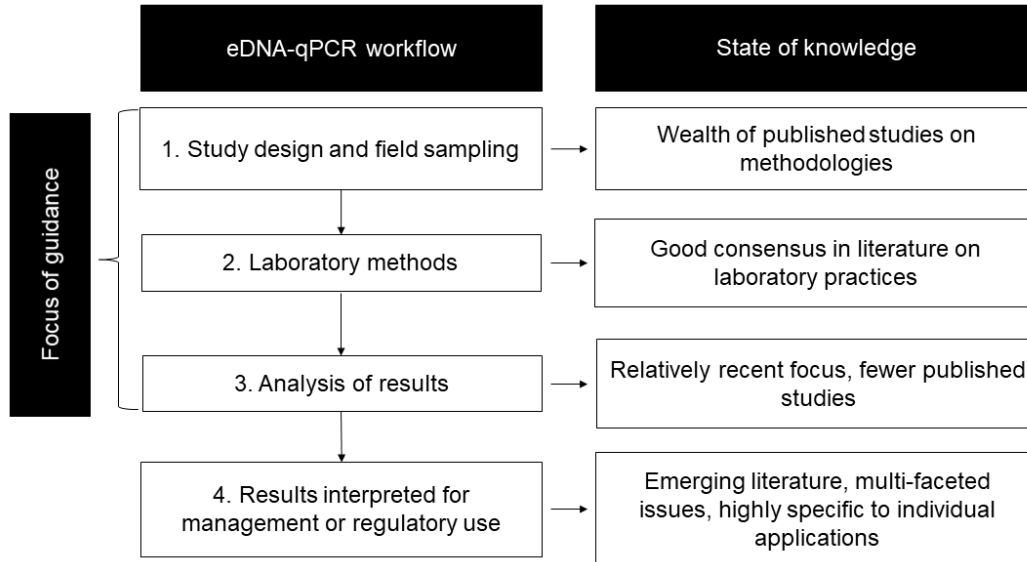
eDNA-qPCR workflow

State of knowledge

Focus of guidance

1. Study design and field sampling

Wealth of published studies on methodologies

2. Laboratory methods

Good consensus in literature on laboratory practices

3. Analysis of results

Relatively recent focus, fewer published studies

4. Results interpreted for management or regulatory use

Emerging literature, multi-faceted issues, highly specific to individual applications